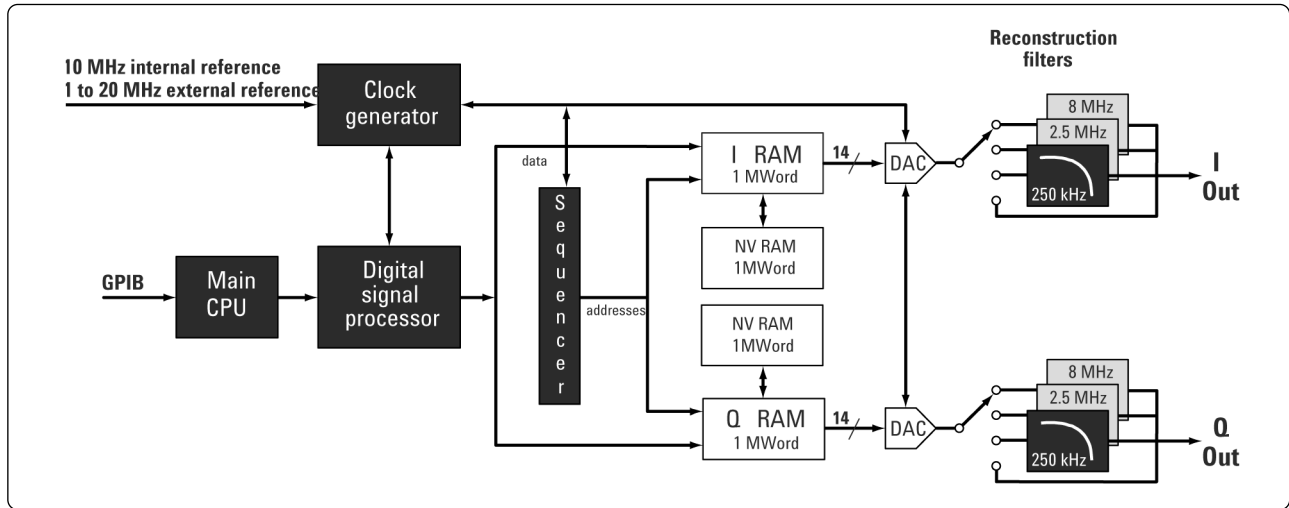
10 MHz internal reference
1 to 20 MHz external reference

Clock generator

Reconstruction filters

data

Sequencer

I RAM 1 MWord

14

DAC

8 MHz

2.5 MHz

250 kHz

I Out

GPIB

Main CPU

Digital signal processor

addresses

NV RAM 1MWord

NV RAM 1MWord

Q RAM 1 MWord

14

DAC

8 MHz

2.5 MHz

250 kHz

Q Out